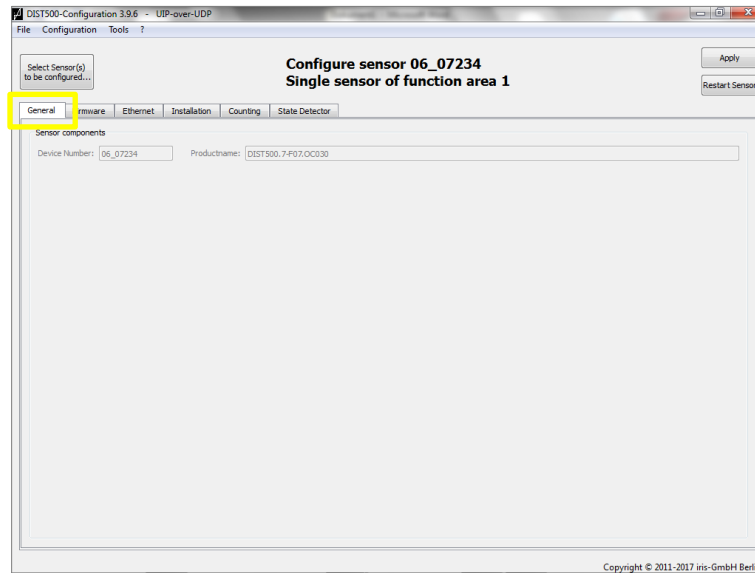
DIST500-Configuration 3.9.6 - UIP-over-UDP

File Configuration Tools ?

Select Sensor(s) to be configured...

Configure sensor 06_07234
Single sensor of function area 1

Apply

Restart Sensor

General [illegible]rmware Ethernet Installation Counting State Detector

Sensor components

Device Number: 06_07234

Productname: DIST500.7-F07.OC030

Copyright © 2011-2017 iris-GmbH Berl